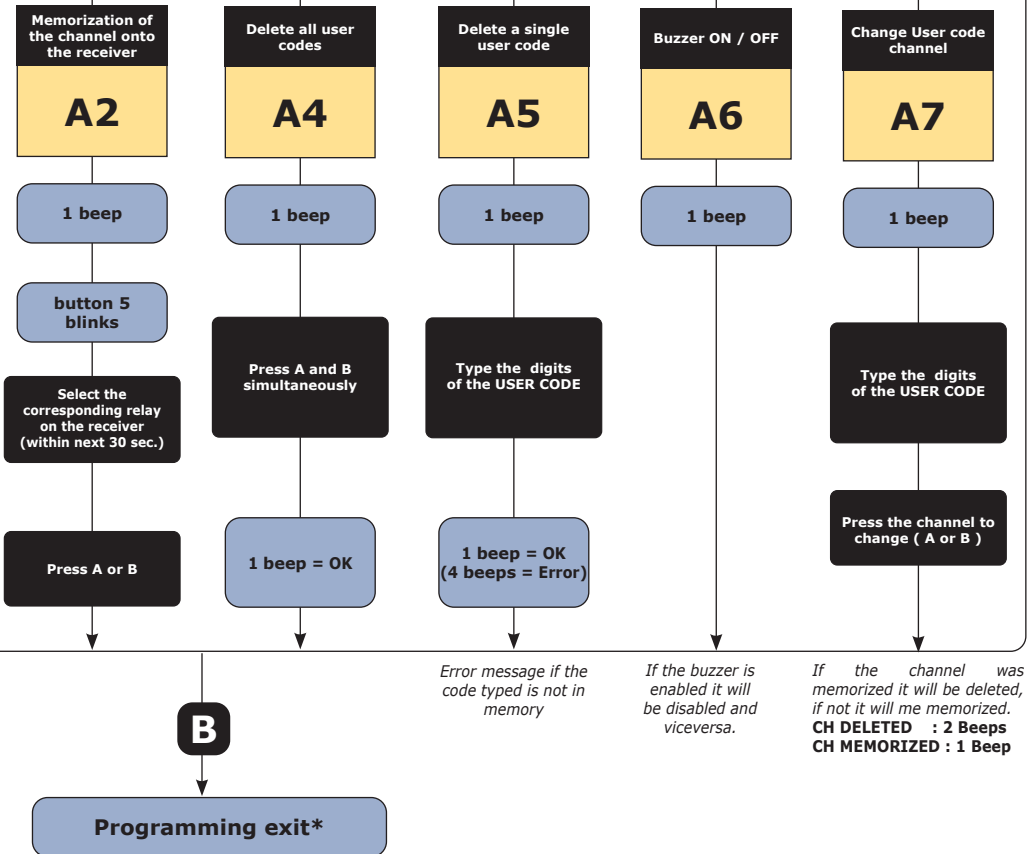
Memorization of the channel onto the receiver

A2

1 beep

button 5 blinks

Select the corresponding relay on the receiver (within next 30 sec.)

Press A or B

Delete all user codes

A4

1 beep

Press A and B simultaneously

1 beep = OK

Delete a single user code

A5

1 beep

Type the digits of the USER CODE

1 beep = OK (4 beeps = Error)

Error message if the code typed is not in memory

Buzzer ON / OFF

A6

1 beep

If the buzzer is enabled it will be disabled and viceversa.

Change User code channel

A7

1 beep

Type the digits of the USER CODE

Press the channel to change ( A or B )

If the channel was memorized it will be deleted, if not it will me memorized.
**CH DELETED : 2 Beeps**
**CH MEMORIZED : 1 Beep**

B

Programming exit*